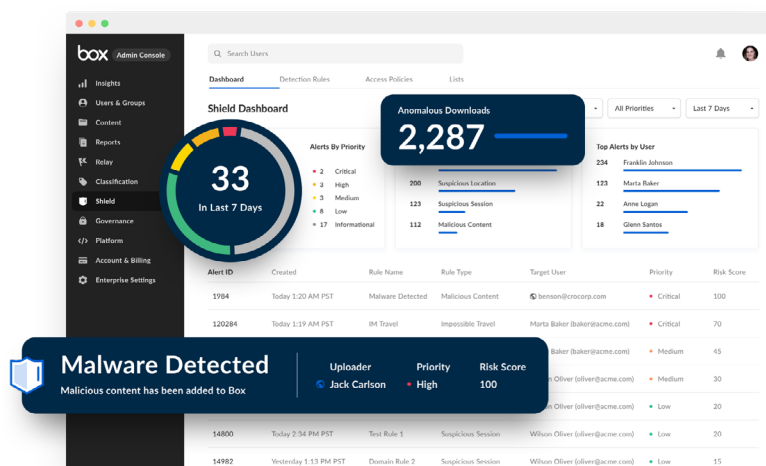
box Admin Console

Insights
Users & Groups
Content
Reports
Relay
Classification
Shield
Governance
Platform
Account & Billing
Enterprise Settings

Search Users

Dashboard Detection Rules Access Policies Lists

Shield Dashboard

All Priorities Last 7 Days

33
In Last 7 Days

Alerts By Priority
2 Critical
3 High
3 Medium
8 Low
17 Informational

Anomalous Downloads
2,287

200 Suspicious Location
123 Suspicious Session
112 Malicious Content

Top Alerts by User
234 Franklin Johnson
123 Marta Baker
22 Anne Logan
18 Glenn Santos

| Alert ID | Created | Rule Name | Rule Type | Target User | Priority | Risk Score |
|---|---|---|---|---|---|---|
| 1984 | Today 1:20 AM PST | Malware Detected | Malicious Content | benson@crocorp.com | Critical | 100 |
| 120284 | Today 1:19 AM PST | IM Travel | Impossible Travel | Marta Baker (baker@acme.com) | Critical | 70 |
| | | | | Baker (baker@acme.com) | Medium | 45 |
| | | | | Oliver (oliver@acme.com) | Medium | 30 |
| | | | | Oliver (oliver@acme.com) | Low | 20 |
| 14800 | Today 2:34 PM PST | Test Rule 1 | Suspicious Session | Wilson Oliver (oliver@acme.com) | Low | 20 |
| 14982 | Yesterday 1:13 PM PST | Domain Rule 2 | Suspicious Session | Wilson Oliver (oliver@acme.com) | Low | 15 |

Malware Detected
Malicious content has been added to Box
Uploader
Jack Carlson
Priority
High
Risk Score
100